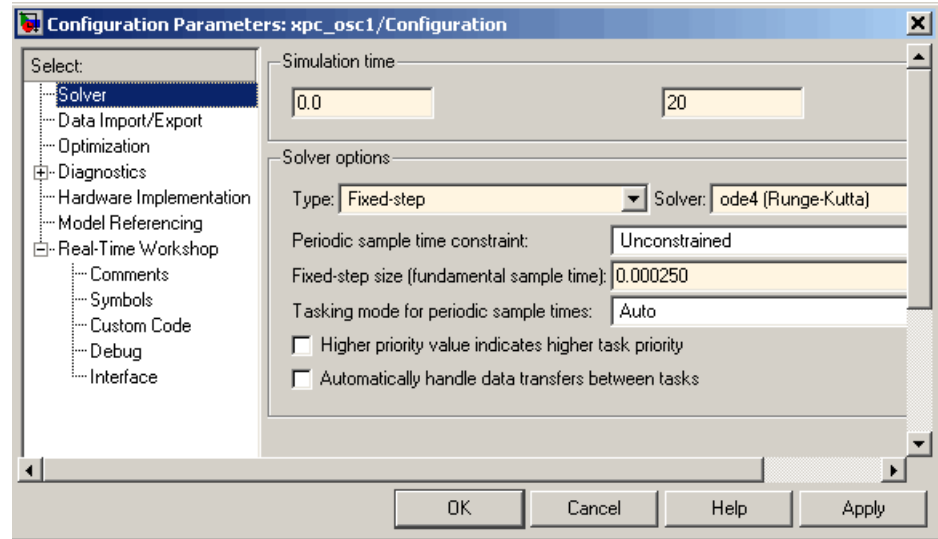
Configuration Parameters: xpc_osc1/Configuration

Select:
Solver
Data Import/Export
Optimization
Diagnostics
Hardware Implementation
Model Referencing
Real-Time Workshop
Comments
Symbols
Custom Code
Debug
Interface

Simulation time
0.0
20

Solver options
Type: Fixed-step
Solver: ode4 (Runge-Kutta)
Periodic sample time constraint: Unconstrained
Fixed-step size (fundamental sample time): 0.000250
Tasking mode for periodic sample times: Auto
Higher priority value indicates higher task priority
Automatically handle data transfers between tasks

OK
Cancel
Help
Apply